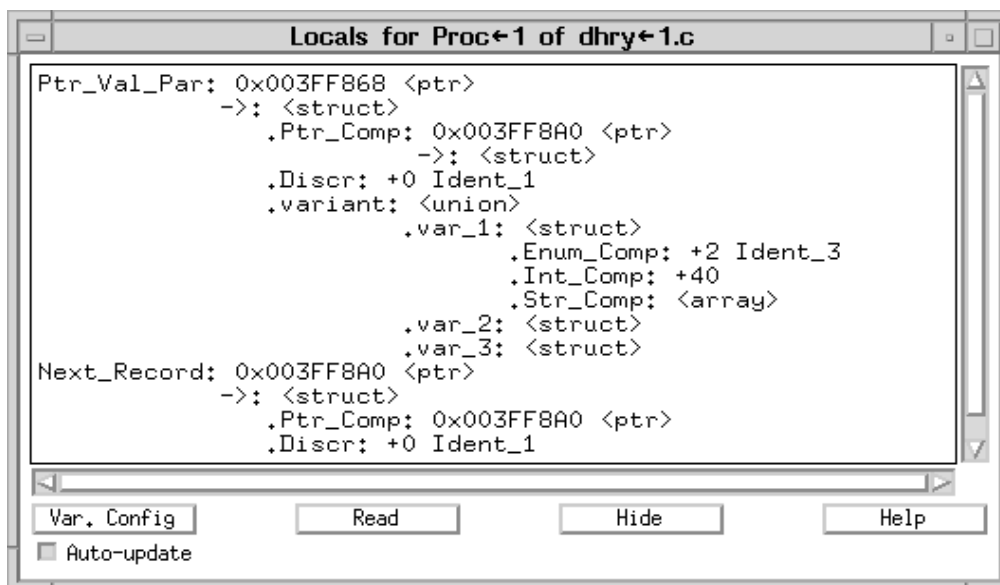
Locals for Proc←1 of dhry←1.c

Ptr_Val_Par: 0x003FF868 <ptr>
->: <struct>
.Ptr_Comp: 0x003FF8A0 <ptr>
->: <struct>
.Discr: +0 Ident_1
.variant: <union>
.var_1: <struct>
.Enum_Comp: +2 Ident_3
.Int_Comp: +40
.Str_Comp: <array>
.var_2: <struct>
.var_3: <struct>
Next_Record: 0x003FF8A0 <ptr>
->: <struct>
.Ptr_Comp: 0x003FF8A0 <ptr>
.Discr: +0 Ident_1

Var. Config
Read
Hide
Help
Auto-update